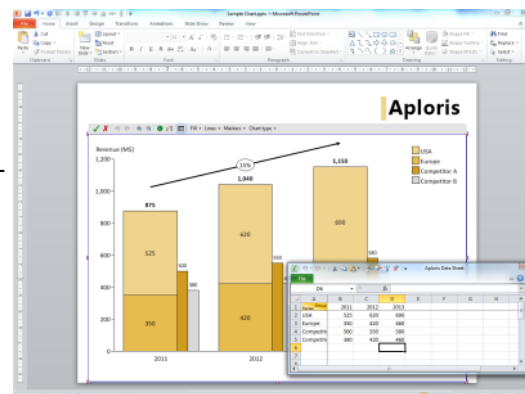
Sample Chart.pptx - Microsoft PowerPoint

File Home Insert Design Transitions Animations Slide Show Review View

Paste Cut Copy Format Painter Clipboard New Slide Layout Reset Section Slides Font Paragraph Text Direction Align Text Convert to SmartArt Drawing Arrange Quick Styles Shape Fill Shape Outline Shape Effects Find Replace Select Editing

Aplioris

Fill Lines Markers Chart type

Revenue (M$)

1,200
1,000
800
600
400
200
0

15%

875
1,040
1,150

525
420
600

350
420
550

500
380
560

2011
2012

USA
Europe
Competitor A
Competitor B

File
Aplioris Data Sheet

D6

| | A | B | C | D | E | F | G | H |
|---|---|---|---|---|---|---|---|---|
| 1 | Year | 2011 | 2012 | 2013 | | | | |
| 2 | USA | 525 | 620 | 690 | | | | |
| 3 | Europe | 350 | 420 | 460 | | | | |
| 4 | Competitor | 500 | 550 | 590 | | | | |
| 5 | Competitor | 380 | 420 | 460 | | | | |
| 6 | | | | | | | | |
| 7 | | | | | | | | |
| 8 | | | | | | | | |